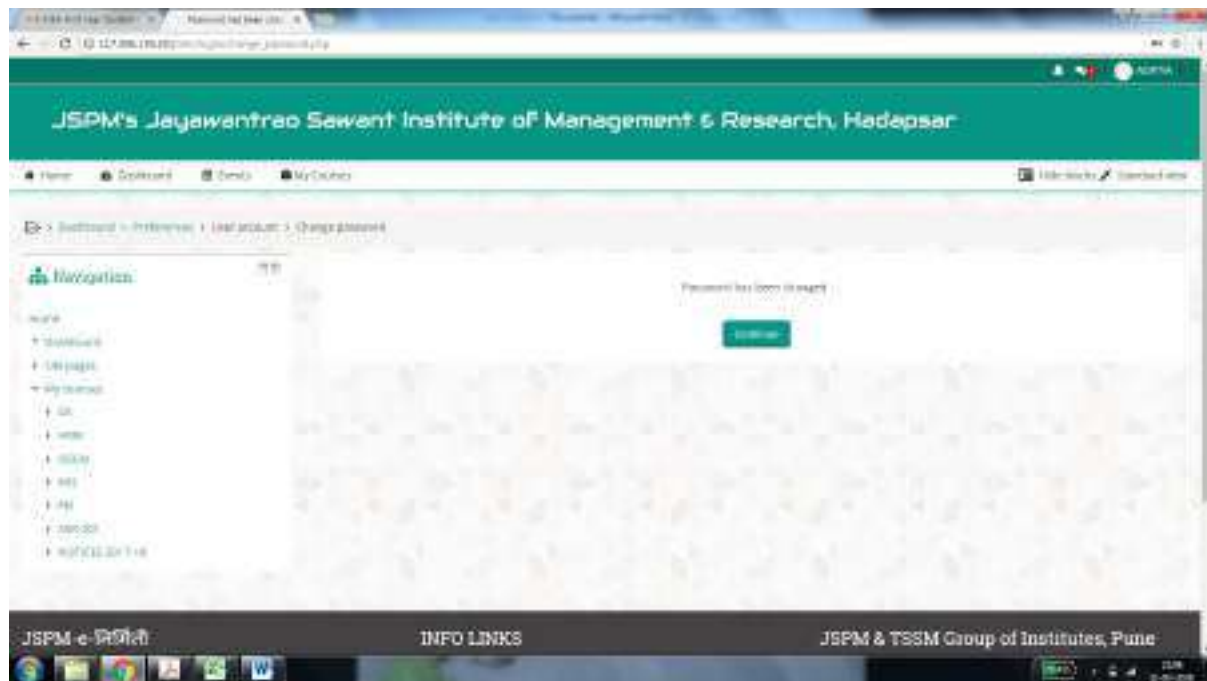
JSPM's Jayawantrao Sawant Institute of Management & Research, Hadapsar

Home Dashboard Events My Courses

Hide blocks Standard view

Dashboard > Preferences > User account > Change password

Navigation

Home

Dashboard

Site pages

My courses

Password has been changed

Continue

JSPM-e-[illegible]

INFO LINKS

JSPM & TSSM Group of Institutes, Pune